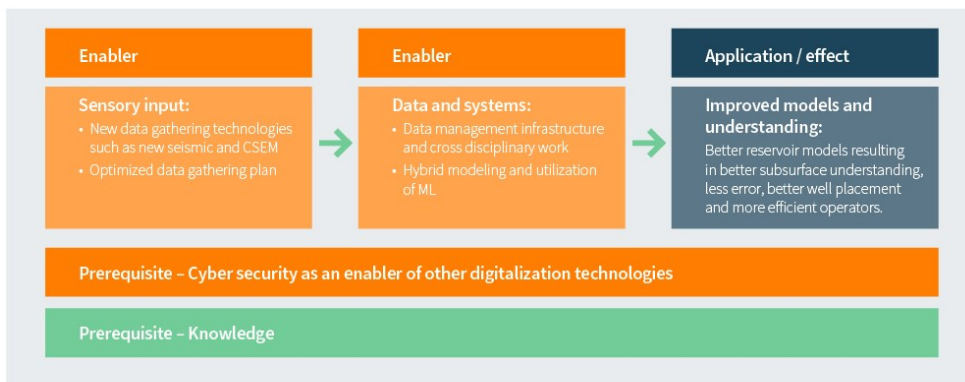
Enabler

Sensory input:
• New data gathering technologies such as new seismic and CSEM
• Optimized data gathering plan

Enabler

Data and systems:
• Data management infrastructure and cross disciplinary work
• Hybrid modeling and utilization of ML

Application / effect

Improved models and understanding:
Better reservoir models resulting in better subsurface understanding, less error, better well placement and more efficient operators.

Prerequisite – Cyber security as an enabler of other digitalization technologies

Prerequisite – Knowledge